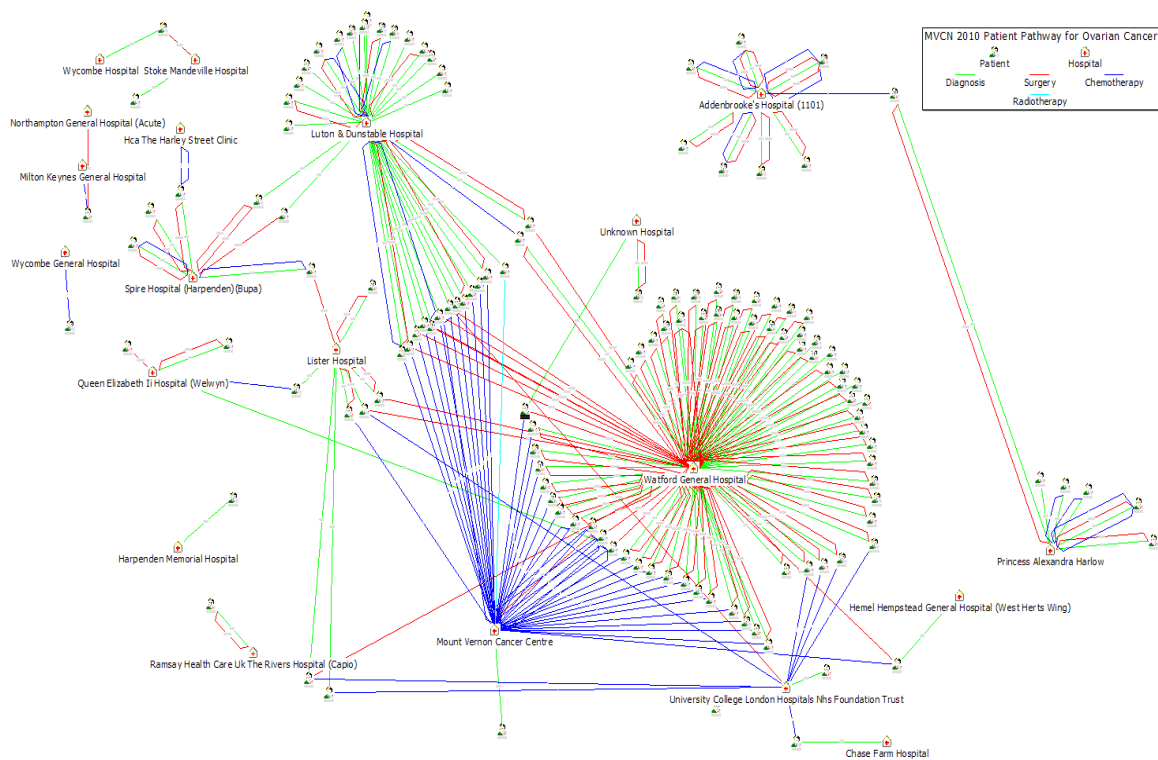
MVCN 2010 Patient Pathway for Ovarian Cancer
Patient
Hospital
Diagnosis
Surgery
Chemotherapy
Radiotherapy

Wycombe Hospital
Stoke Mandeville Hospital
Northampton General Hospital (Acute)
Hca The Harley Street Clinic
Milton Keynes General Hospital
Wycombe General Hospital
Spire Hospital (Harpenden)(Bupa)
Luton & Dunstable Hospital
Addenbrooke's Hospital (1101)
Unknown Hospital
Lister Hospital
Queen Elizabeth Ii Hospital (Welwyn)
Watford General Hospital
Princess Alexandra Harlow
Harpenden Memorial Hospital
Hemel Hempstead General Hospital (West Herts Wing)
Mount Vernon Cancer Centre
Ramsay Health Care Uk The Rivers Hospital (Capio)
University College London Hospitals Nhs Foundation Trust
Chase Farm Hospital